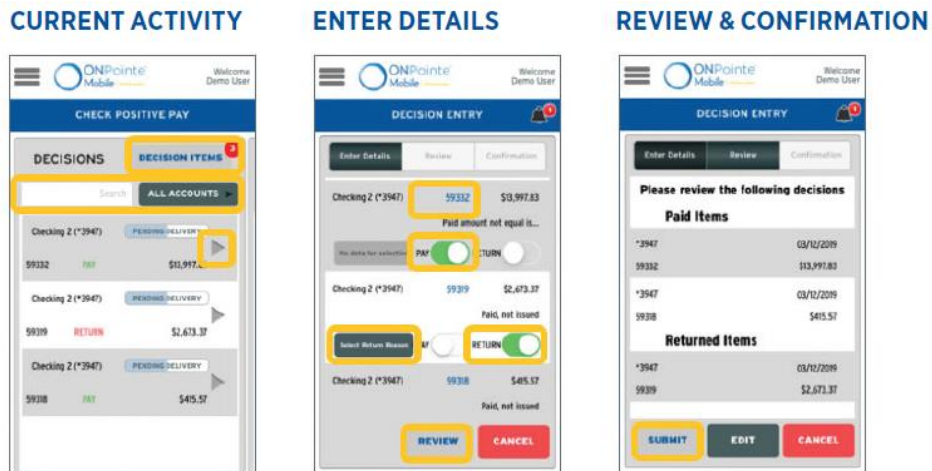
CURRENT ACTIVITY

ONPointe Mobile
Welcome Demo User

CHECK POSITIVE PAY

DECISIONS
DECISION ITEMS 3

Search
ALL ACCOUNTS

Checking 2 (*3947) PENDING DELIVERY
59332 PAY $13,997.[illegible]

Checking 2 (*3947) PENDING DELIVERY
59319 RETURN $2,673.37

Checking 2 (*3947) PENDING DELIVERY
59318 PAY $415.57

ENTER DETAILS

ONPointe Mobile
Welcome Demo User

DECISION ENTRY

Enter Details
Review
Confirmation

Checking 2 (*3947) 59332 $13,997.83
Paid amount not equal is...
No data for selection PAY RETURN

Checking 2 (*3947) 59319 $2,673.37
Paid, not issued
Select Return Reason PAY RETURN

Checking 2 (*3947) 59318 $415.57
Paid, not issued

REVIEW
CANCEL

REVIEW & CONFIRMATION

ONPointe Mobile
Welcome Demo User

DECISION ENTRY

Enter Details
Review
Confirmation

Please review the following decisions

Paid Items

*3947 03/12/2019
59332 $13,997.83

*3947 03/12/2019
59318 $415.57

Returned Items

*3947 03/12/2019
59319 $2,673.37

SUBMIT
EDIT
CANCEL